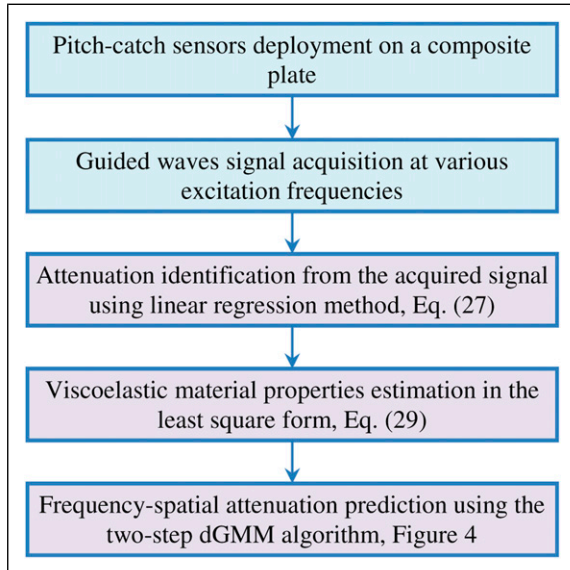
Pitch-catch sensors deployment on a composite plate

Guided waves signal acquisition at various excitation frequencies

Attenuation identification from the acquired signal using linear regression method, Eq. (27)

Viscoelastic material properties estimation in the least square form, Eq. (29)

Frequency-spatial attenuation prediction using the two-step dGMM algorithm, Figure 4